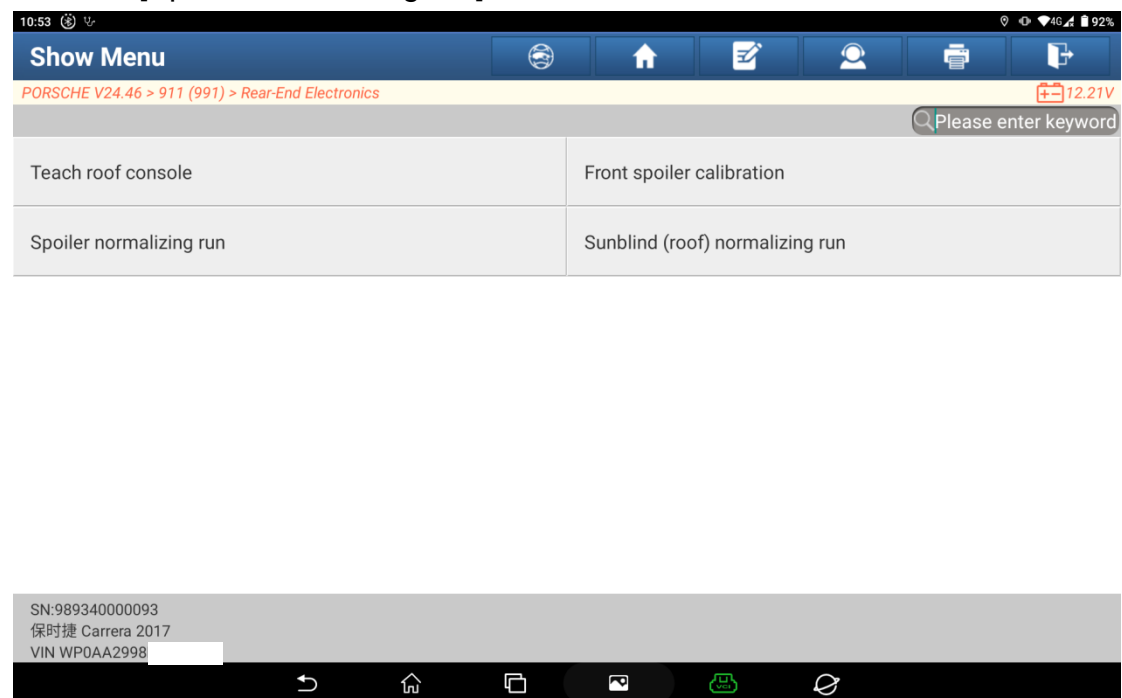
10:53

4G 92%

Show Menu

PORSCHE V24.46 > 911 (991) > Rear-End Electronics

12.21V

Please enter keyword

| Teach roof console | Front spoiler calibration |
|---|---|
| Spoiler normalizing run | Sunblind (roof) normalizing run |

SN:989340000093
保时捷 Carrera 2017
VIN WP0AA2998

VCI